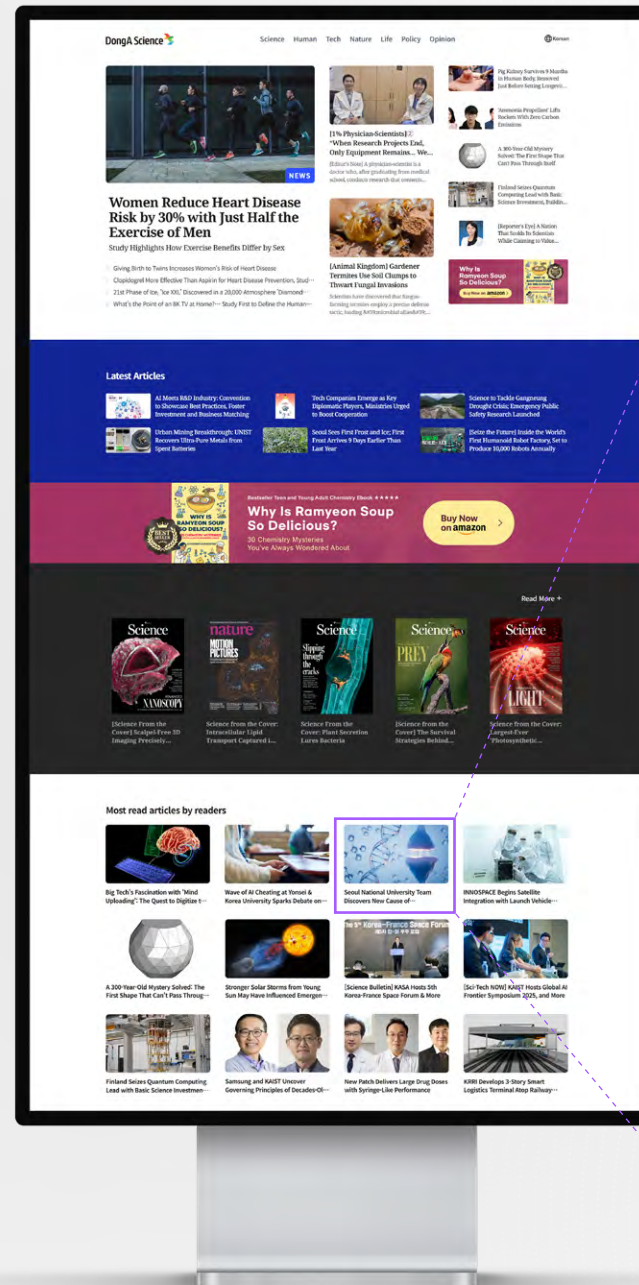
DongA Science

Science Human Tech Nature Life Policy Opinion

Korean

NEWS

Women Reduce Heart Disease Risk by 30% with Just Half the Exercise of Men

Study Highlights How Exercise Benefits Differ by Sex

Giving Birth to Twins Increases Women's Risk of Heart Disease

Clopidogrel More Effective Than Aspirin for Heart Disease Prevention, Stud···

21st Phase of Ice, "Ice XXI," Discovered in a 20,000-Atmosphere 'Diamond'···

"What's the Point of an 8K TV at Home?"··· Study First to Define the Human···

[1% Physician-Scientists] "When Research Projects End, Only Equipment Remains... We...

[Editor's Note] A physician-scientist is a doctor who, after graduating from medical school, conducts research that connects...

[Animal Kingdom] Gardener Termites Use Soil Clumps to Thwart Fungal Invasions

Scientists have discovered that fungus-farming termites employ a precise defense tactic, leading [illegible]

Pig Kidney Survives 9 Months in Human Body, Removed Just Before Losing Longevi...

'Ammonia Propellant' Lifts Rockets With Zero Carbon Emissions

A 300-Year-Old Mystery Solved: The First Shape That Can't Pass Through Itself

Finland Seizes Quantum Computing Lead with Basic Science Investment, Builds...

[Reporter's Eye] A Nation That Scolds Its Scientists While Claiming to Value...

Why Is Ramyeon Soup So Delicious?

Buy Now on amazon

Latest Articles

AI Meets R&D Industry: Convention to Showcase Best Practices, Foster Investment and Business Matching

Tech Companies Emerge as Key Diplomatic Players, Ministries Urged to Boost Cooperation

Science to Tackle Gangneung Drought Crisis; Emergency Public Safety Research Launched

Urban Mining Breakthrough: UNIST Recovers Ultra-Pure Metals from Spent Batteries

Seoul Sees First Frost and Ice; First Frost Arrives 9 Days Earlier Than Last Year

[Seize the Future] Inside the World's First Humanoid Robot Factory, Set to Produce 10,000 Robots Annually

Bestseller Teen and Young Adult Chemistry Ebook ★★★★★

Why Is Ramyeon Soup So Delicious?

30 Chemistry Mysteries You've Always Wondered About

Buy Now on amazon

Read More +

[Science From the Cover] Scalpel-Free 3D Imaging Precisely...

Science from the Cover: Intracellular Lipid Transport Captured i...

Science from the Cover: Plant Secretion Lures Bacteria

[Science From the Cover] The Survival Strategies Behind...

Science from the Cover: Largest-Ever Photosynthetic...

Most read articles by readers

Big Tech's Fascination with "Mind Uploading": The Quest to Digitize t···

Wave of AI Cheating at Yonsei & Korea University Sparks Debate on···

Seoul National University Team Discovers New Cause of···

INNOSPACE Begins Satellite Integration with Launch Vehicle···

A 300-Year-Old Mystery Solved: The First Shape That Can't Pass Throug···

Stronger Solar Storms from Young Sun May Have Influenced Emergen···

[Science Bulletin] KASA Hosts 5th Korea-France Space Forum & More

[Sci-Tech NOW] KAIST Hosts Global AI Frontier Symposium 2025, and More

Finland Seizes Quantum Computing Lead with Basic Science Investmen···

Samsung and KAIST Uncover Governing Principles of Decades-Ol···

New Patch Delivers Large Drug Doses with Syringe-Like Performance

KRRI Develops 3-Story Smart Logistics Terminal Atop Railway···